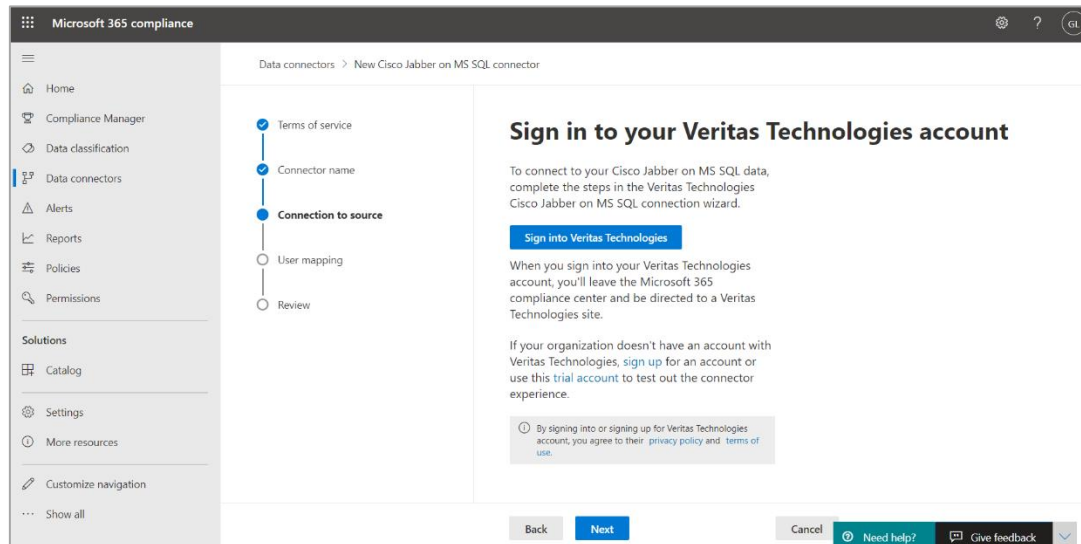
Microsoft 365 compliance

?

GL

Home

Compliance Manager

Data classification

Data connectors

Alerts

Reports

Policies

Permissions

Solutions

Catalog

Settings

More resources

Customize navigation

Show all

Data connectors > New Cisco Jabber on MS SQL connector

Terms of service

Connector name

Connection to source

User mapping

Review

Sign in to your Veritas Technologies account

To connect to your Cisco Jabber on MS SQL data, complete the steps in the Veritas Technologies Cisco Jabber on MS SQL connection wizard.

Sign into Veritas Technologies

When you sign into your Veritas Technologies account, you'll leave the Microsoft 365 compliance center and be directed to a Veritas Technologies site.

If your organization doesn't have an account with Veritas Technologies, sign up for an account or use this trial account to test out the connector experience.

By signing into or signing up for Veritas Technologies account, you agree to their privacy policy and terms of use.

Back

Next

Cancel

Need help?

Give feedback